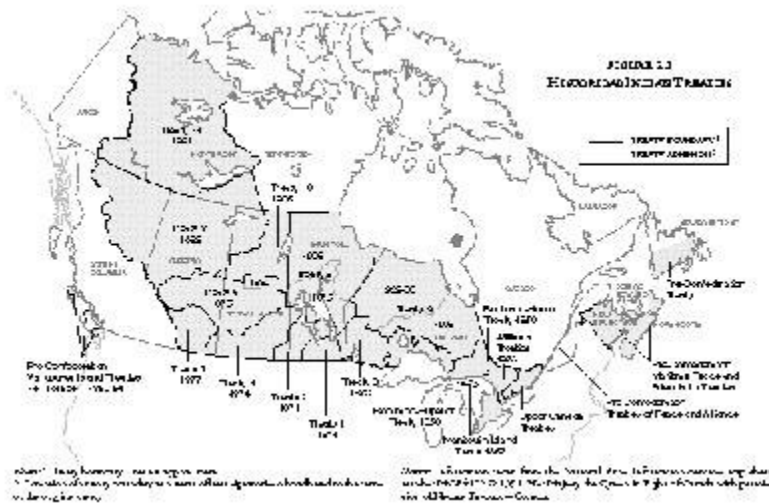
FIGURE 2.3
HISTORICAL INDIAN TREATIES

TREATY BOUNDARY
TREATY ADHESION

Treaty 11 1921

Treaty 10 1906

Treaty 8 1899

Treaty 6 1876

Treaty 5 1875

Treaty 9 1905-06

Treaty 9

Robinson-Superior Treaty, 1850

Williams Treaties 1923

Pre-Confederation Vancouver Island Treaties 1850-1854

Treaty 7 1877

Treaty 4 1874

Treaty 2 1871

Treaty 1 1871

Treaty 3 1873

Robinson-Huron Treaty 1850

Manitoulin Island Treaty 1862

Upper Canada Treaties

Pre-Confederation Treaty

Pre-Confederation Maritime Peace and Friendship Treaties

Pre-Confederation Treaties of Peace and Alliance

BRITISH COLUMBIA

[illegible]

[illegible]